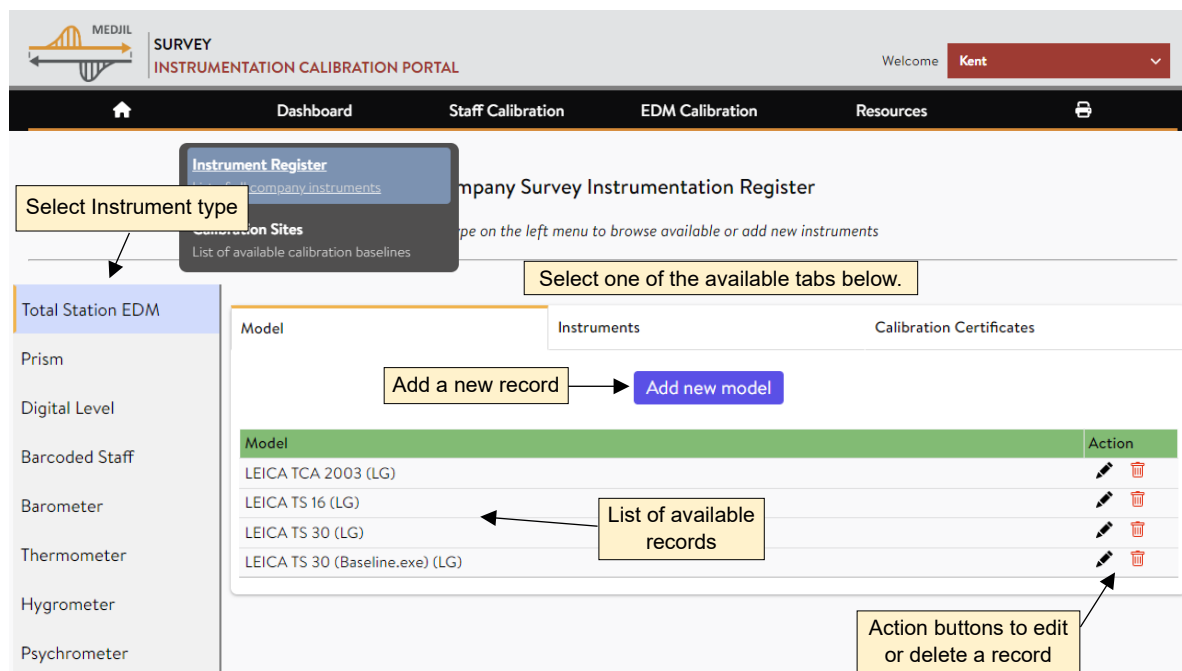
MEDJIL

SURVEY
INSTRUMENTATION CALIBRATION PORTAL

Welcome Kent

Dashboard Staff Calibration EDM Calibration Resources

Instrument Register
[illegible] company instruments

Calibration Sites
List of available calibration baselines

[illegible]mpany Survey Instrumentation Register

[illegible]pe on the left menu to browse available or add new instruments

Select Instrument type

Select one of the available tabs below.

Total Station EDM
Prism
Digital Level
Barcoded Staff
Barometer
Thermometer
Hygrometer
Psychrometer

Model | Instruments | Calibration Certificates

Add a new record → Add new model

| Model | Action |
|---|---|
| LEICA TCA 2003 (LG) | |
| LEICA TS 16 (LG) | |
| LEICA TS 30 (LG) | |
| LEICA TS 30 (Baseline.exe) (LG) | |

List of available records

Action buttons to edit or delete a record